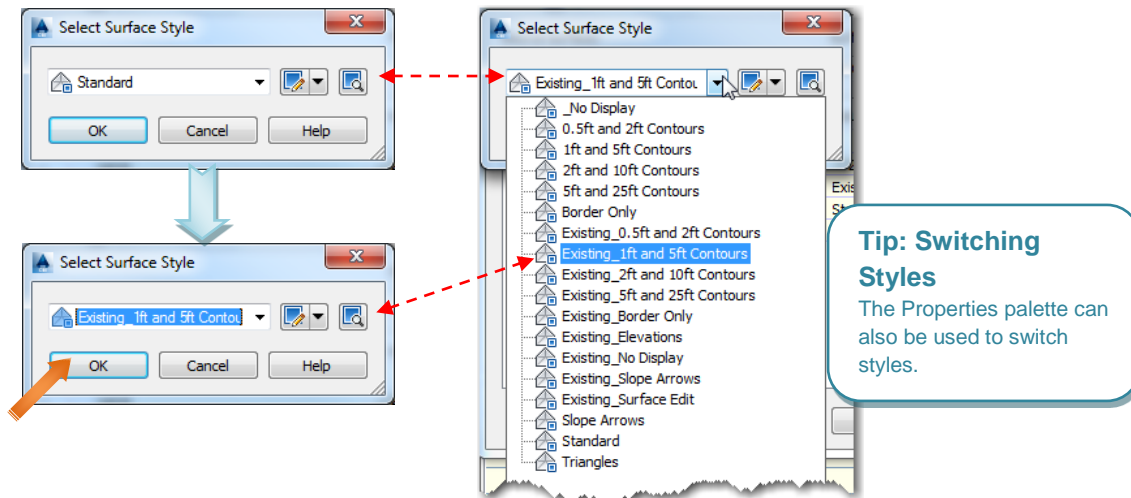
Select Surface Style

Standard

OK Cancel Help

Select Surface Style

Existing_1ft and 5ft Contou

OK Cancel Help

Select Surface Style

Existing_1ft and 5ft Contou

_No Display
0.5ft and 2ft Contours
1ft and 5ft Contours
2ft and 10ft Contours
5ft and 25ft Contours
Border Only
Existing_0.5ft and 2ft Contours
Existing_1ft and 5ft Contours
Existing_2ft and 10ft Contours
Existing_5ft and 25ft Contours
Existing_Border Only
Existing_Elevations
Existing_No Display
Existing_Slope Arrows
Existing_Surface Edit
Slope Arrows
Standard
Triangles

Exis
St

Tip: Switching Styles
The Properties palette can also be used to switch styles.